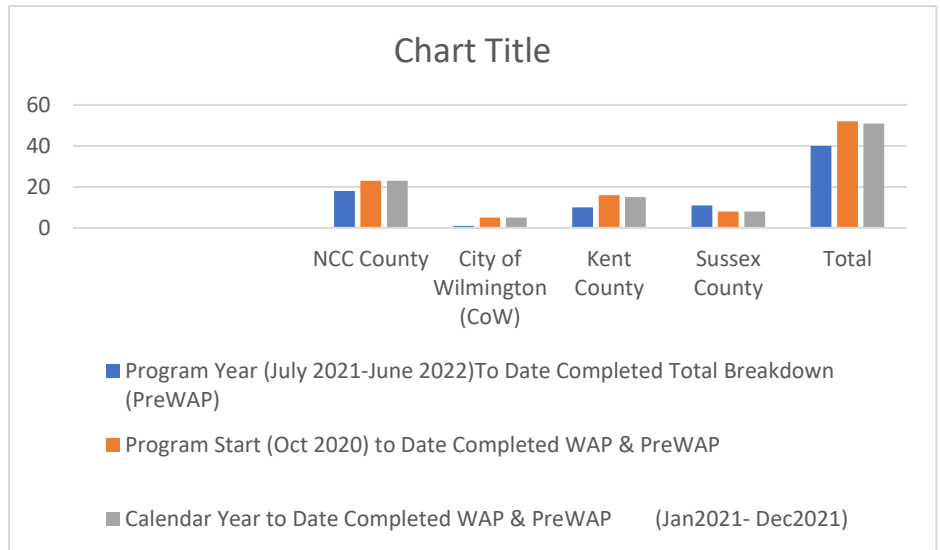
Chart Title

60
40
20
0

NCC County
City of Wilmington (CoW)
Kent County
Sussex County
Total

Program Year (July 2021-June 2022)To Date Completed Total Breakdown (PreWAP)

Program Start (Oct 2020) to Date Completed WAP & PreWAP

Calendar Year to Date Completed WAP & PreWAP (Jan2021- Dec2021)